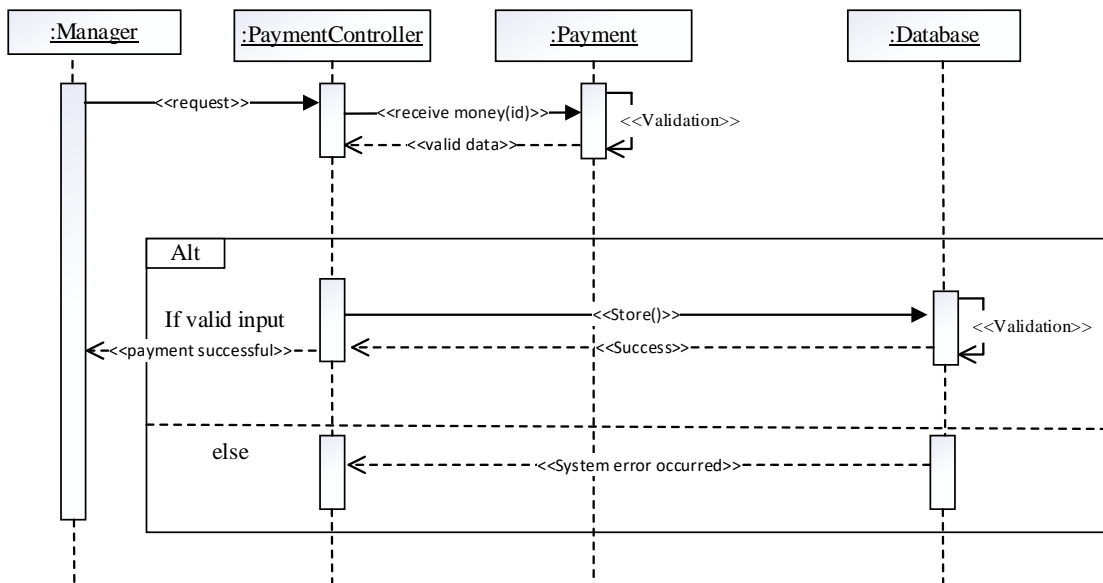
:Manager
:PaymentController
:Payment
:Database

<<request>>
<<receive money(id)>>
<<Validation>>
<<valid data>>

Alt

If valid input
<<Store()>>
<<Validation>>
<<payment successful>>
<<Success>>

else
<<System error occurred>>